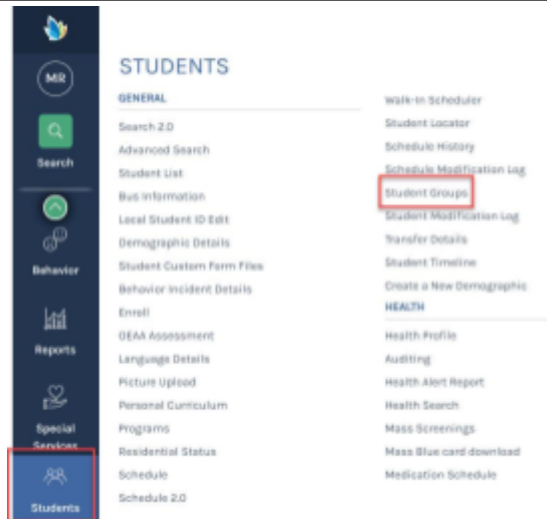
MR

Search

Behavior

Reports

Special Services

Students

STUDENTS

GENERAL

Search 2.0
Advanced Search
Student List
Bus Information
Local Student ID Edit
Demographic Details
Student Custom Form Files
Behavior Incident Details
Enroll
OEAA Assessment
Language Details
Picture Upload
Personal Curriculum
Programs
Residential Status
Schedule
Schedule 2.0

Walk-In Scheduler
Student Locator
Schedule History
Schedule Modification Log
Student Groups
Student Modification Log
Transfer Details
Student Timeline
Create a New Demographic

HEALTH

Health Profile
Auditing
Health Alert Report
Health Search
Mass Screenings
Mass Blue card download
Medication Schedule